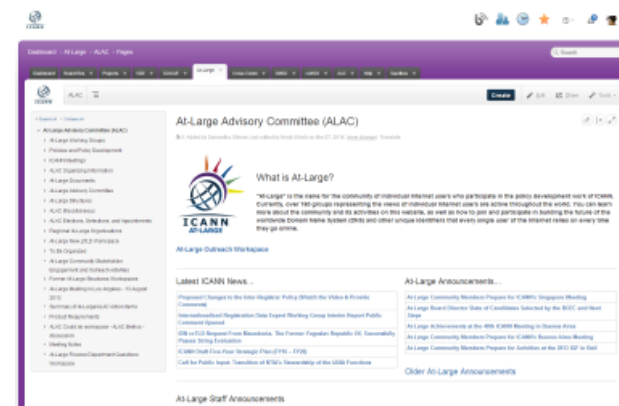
Dashboard · At-Large · ALAC · Pages

Search

Dashboard · Board/Sites · Projects · GSE · NCSG/E · At-Large · Cross-Comm · SSAC · ccNSO · ALC · Help · Sandbox

ALAC

Create · Edit · Share · Tools

At-Large Advisory Committee (ALAC)

Added by Samantha Eisner, last edited by Heidi Ullrich on Mar 07, 2016 (view change) Translate

▸ Expand all · Collapse all

At-Large Advisory Committee (ALAC)
At-Large Working Groups
Policies and Policy Development
ICANN Meetings
ALAC Organizing Information
At-Large Documents
At-Large Advisory Committee
At-Large Structures
ALAC Miscellaneous
ALAC Elections, Selections, and Appointments
Regional At-Large Organizations
At-Large New gTLD Workspace
To Be Organized
At-Large Community Stakeholder Engagement and Outreach Activities
Former At-Large Structure Workspace
At-Large Meeting in Los Angeles - 15 August 2015
Summary of At-Large/ALAC action items
Product Requirements
ALAC Cloud de workspace - ALAC Mailbox - Moderation
Meeting Notes
At-Large Finance Department Questions Workspace

What is At-Large?

"At-Large" is the name for the community of individual Internet users who participate in the policy development work of ICANN. Currently, over 180 groups representing the views of individual Internet users are active throughout the world. You can learn more about the community and its activities on this website, as well as how to join and participate in building the future of the worldwide Domain Name System (DNS) and other unique identifiers that every single user of the Internet relies on every time they go online.

ICANN AT-LARGE

At-Large Outreach Workspace

Latest ICANN News...

Proposed Changes to the Inter-Registrar Policy (Watch the Video & Provide Comments)
Internationalized Registration Data Expert Working Group Interim Report Public Comment Opened
EN or FLD Request From Macedonia, The Former Yugoslav Republic Of, Successfully Passes String Evaluation
ICANN Draft Five-Year Strategic Plan (FY16 – FY20)
Call for Public Input: Transition of NTIA's Stewardship of the IANA Functions

At-Large Announcements...

At-Large Community Members Prepare for ICANN's Singapore Meeting
At-Large Board Director Slate of Candidates Selected by the BCEC and Next Steps
At-Large Achievements at the 49th ICANN Meeting in Buenos Aires
At-Large Community Members Prepare for ICANN's Buenos Aires Meeting
At-Large Community Members Prepare for Activities at the 2013 IGF in Bali

Older At-Large Announcements

At-Large Staff Announcements